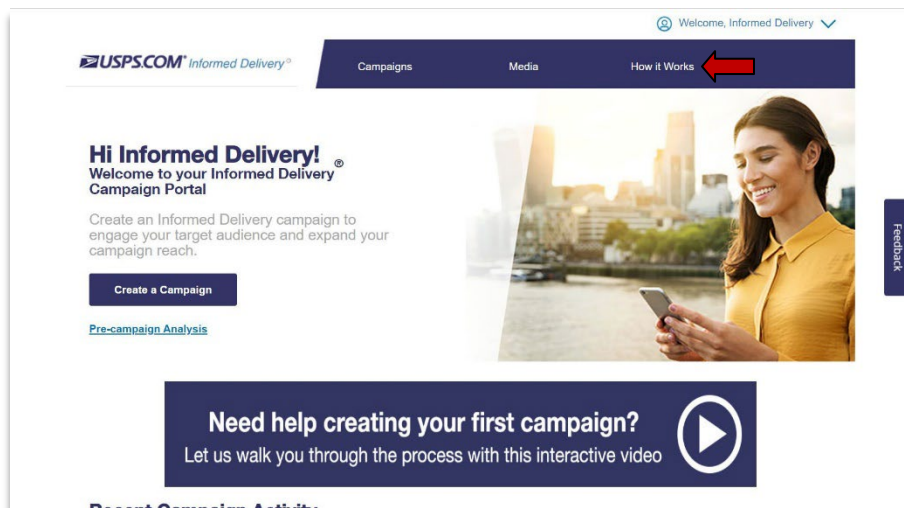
Welcome, Informed Delivery

USPS.COM® Informed Delivery®

Campaigns

Media

How it Works

Hi Informed Delivery!
Welcome to your Informed Delivery® Campaign Portal

Create an Informed Delivery campaign to engage your target audience and expand your campaign reach.

Create a Campaign

Pre-campaign Analysis

Feedback

Need help creating your first campaign?
Let us walk you through the process with this interactive video

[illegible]